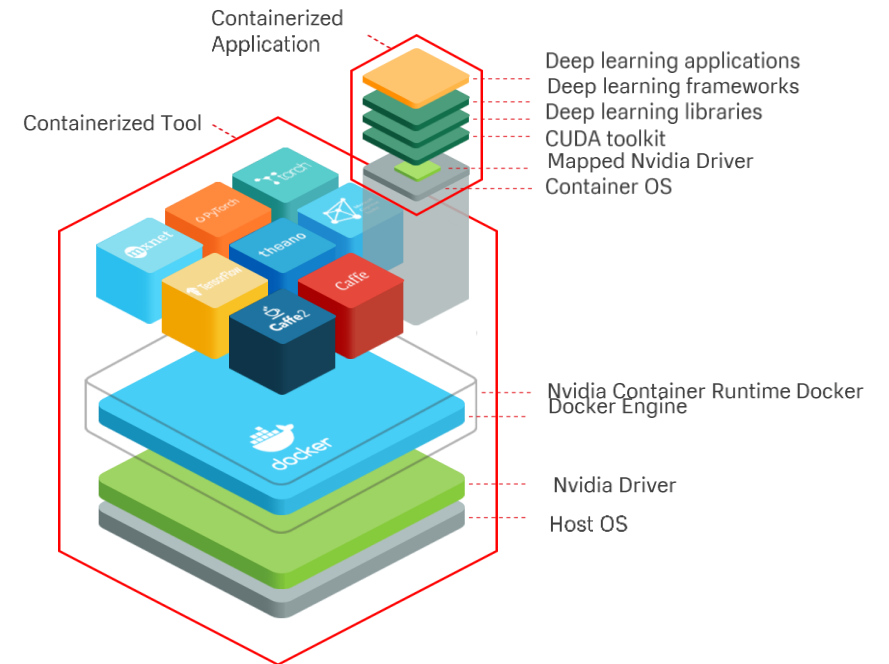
Containerized Application

Containerized Tool

Deep learning applications
Deep learning frameworks
Deep learning libraries
CUDA toolkit
Mapped Nvidia Driver
Container OS

torch
PyTorch
mxnet
theano
TensorFlow
Caffe
Caffe2

Nvidia Container Runtime Docker
Docker Engine

docker

Nvidia Driver
Host OS